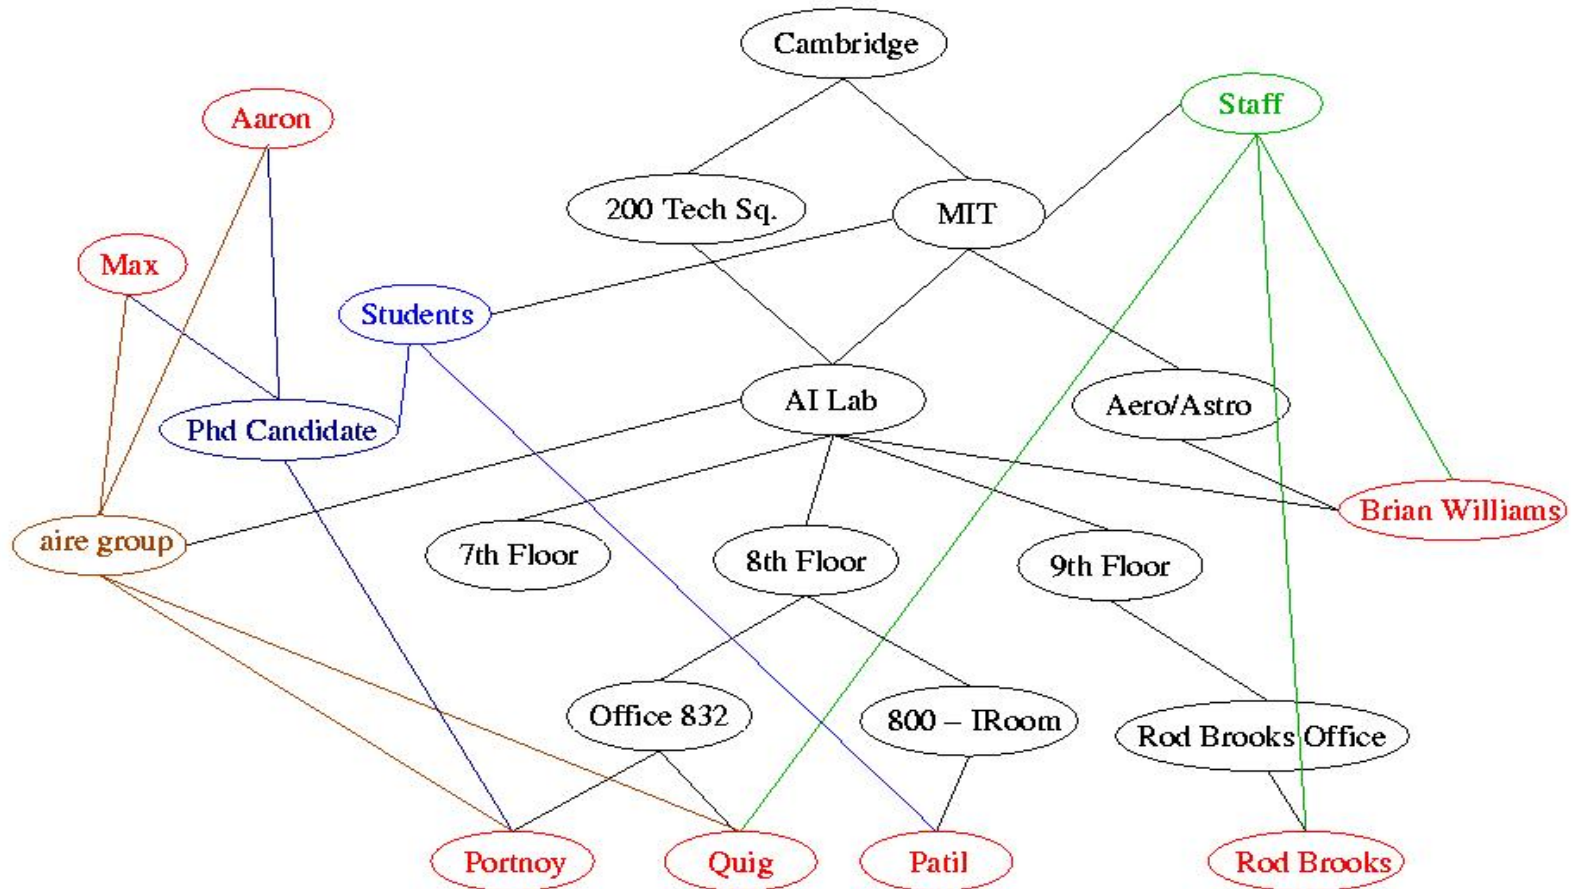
Cambridge

Staff

Aaron

200 Tech Sq.

MIT

Max

Students

AI Lab

Aero/Astro

Phd Candidate

Brian Williams

aire group

7th Floor

8th Floor

9th Floor

Office 832

800 – IRoom

Rod Brooks Office

Portnoy

Quig

Patil

Rod Brooks